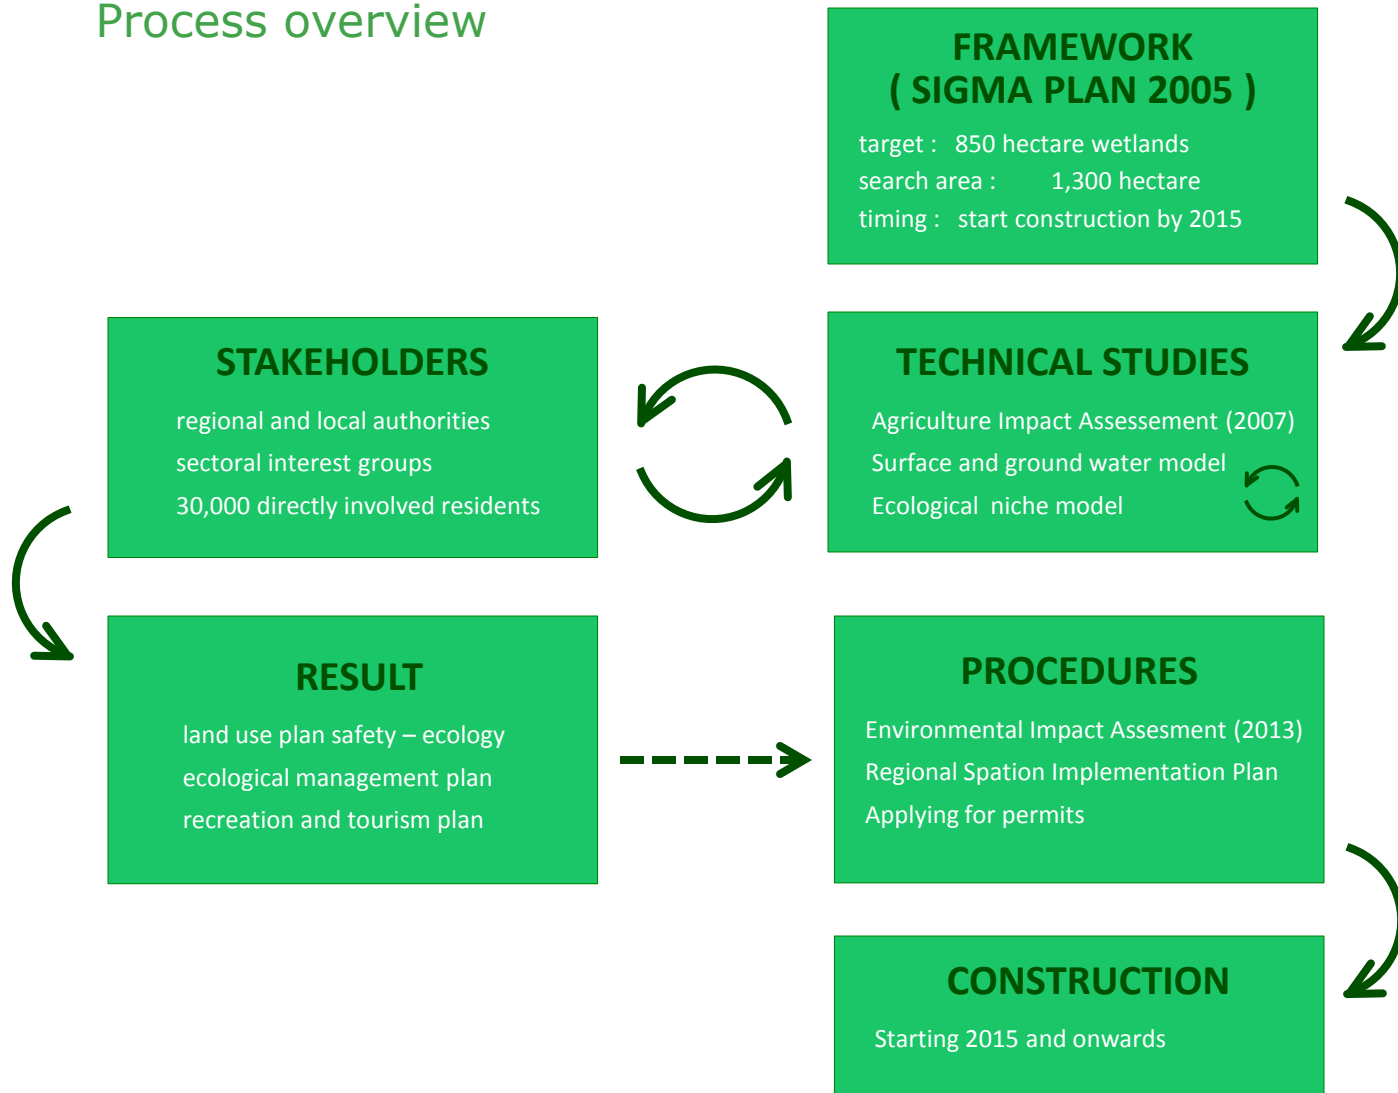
Process overview

FRAMEWORK
( SIGMA PLAN 2005 )

target : 850 hectare wetlands
search area : 1,300 hectare
timing : start construction by 2015

STAKEHOLDERS

regional and local authorities
sectoral interest groups
30,000 directly involved residents

TECHNICAL STUDIES

Agriculture Impact Assessement (2007)
Surface and ground water model
Ecological niche model

RESULT

land use plan safety – ecology
ecological management plan
recreation and tourism plan

PROCEDURES

Environmental Impact Assesment (2013)
Regional Spation Implementation Plan
Applying for permits

CONSTRUCTION

Starting 2015 and onwards